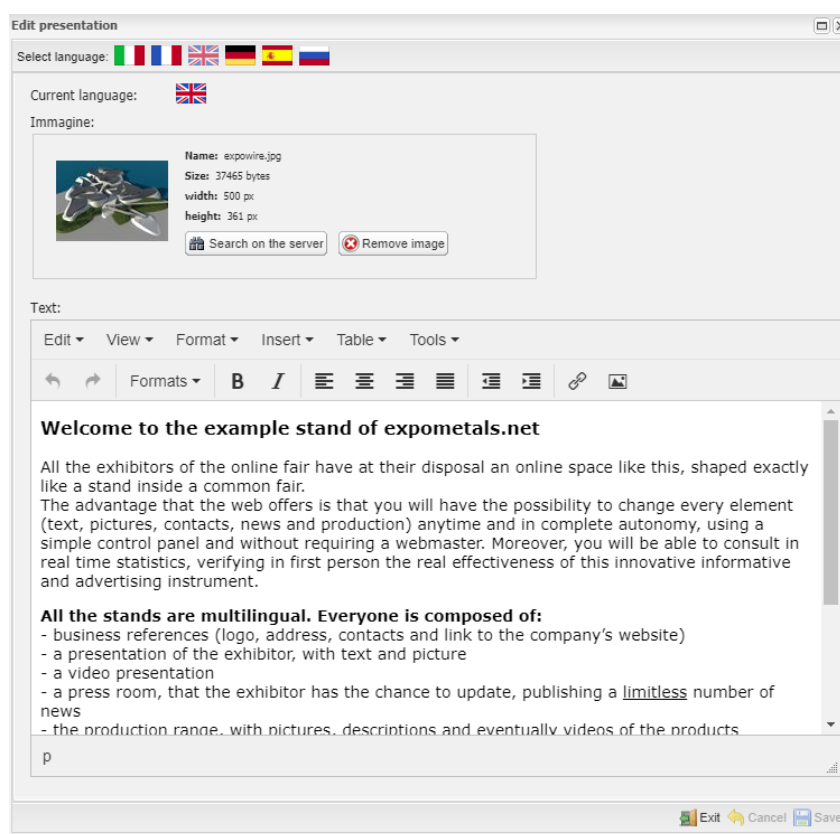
Edit presentation

Select language:

Current language:

Immagine:

Name: expowire.jpg
Size: 37465 bytes
width: 500 px
height: 361 px

Search on the server | Remove image

Text:

Edit ▾ View ▾ Format ▾ Insert ▾ Table ▾ Tools ▾

Formats ▾ B I

**Welcome to the example stand of expometals.net**

All the exhibitors of the online fair have at their disposal an online space like this, shaped exactly like a stand inside a common fair.
The advantage that the web offers is that you will have the possibility to change every element (text, pictures, contacts, news and production) anytime and in complete autonomy, using a simple control panel and without requiring a webmaster. Moreover, you will be able to consult in real time statistics, verifying in first person the real effectiveness of this innovative informative and advertising instrument.

**All the stands are multilingual. Everyone is composed of:**
- business references (logo, address, contacts and link to the company's website)
- a presentation of the exhibitor, with text and picture
- a video presentation
- a press room, that the exhibitor has the chance to update, publishing a limitless number of news
- the production range, with pictures, descriptions and eventually videos of the products

p

Exit Cancel Save